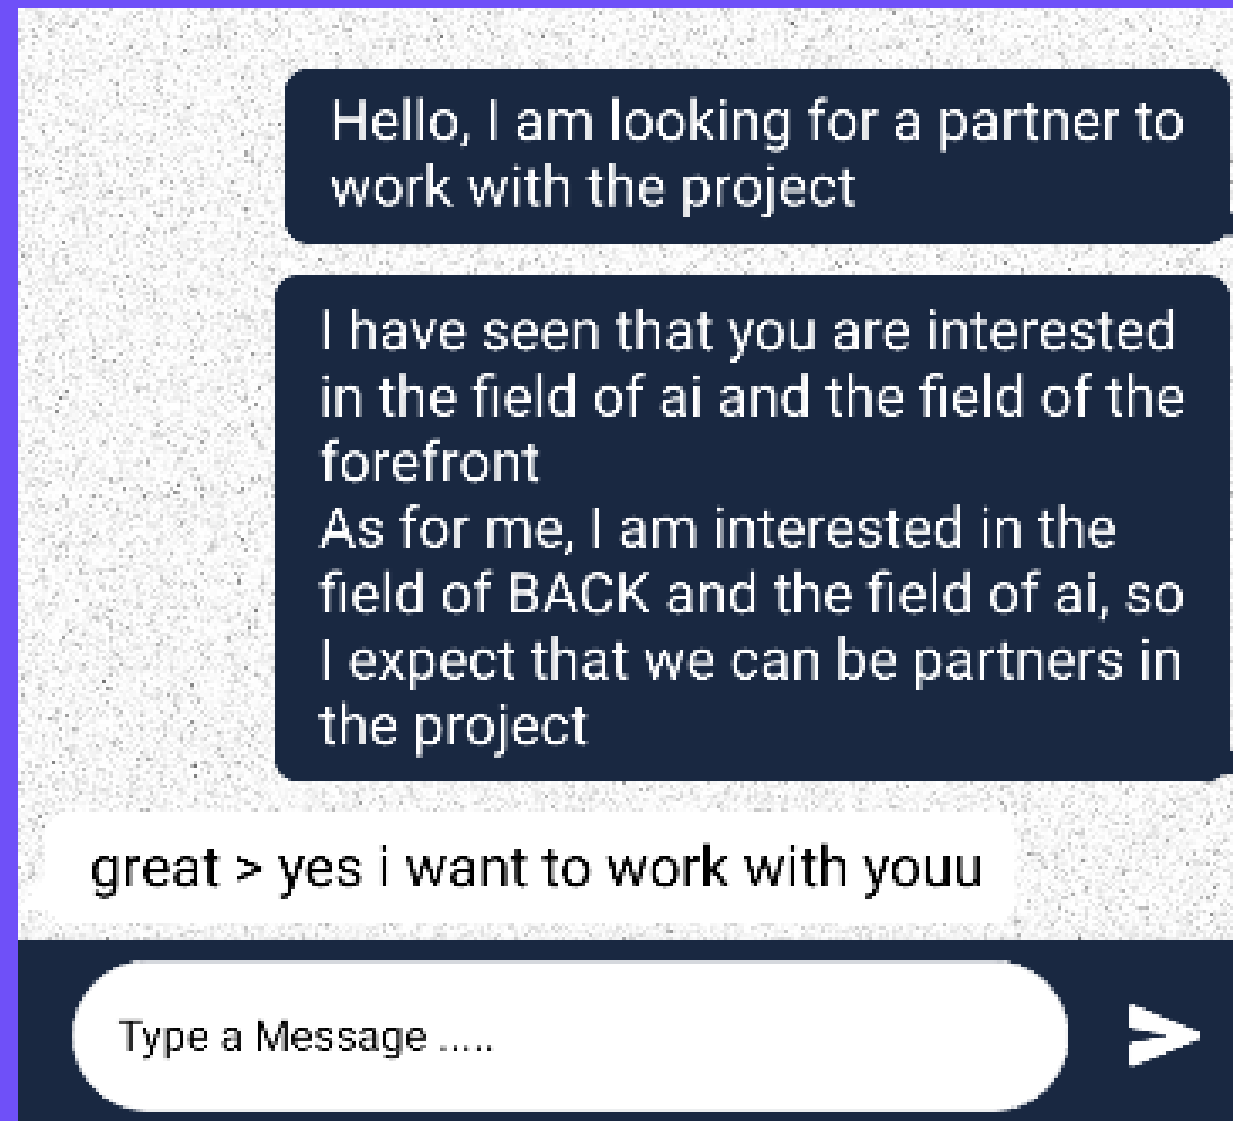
Hello, I am looking for a partner to work with the project

I have seen that you are interested in the field of ai and the field of the forefront
As for me, I am interested in the field of BACK and the field of ai, so I expect that we can be partners in the project

great > yes i want to work with youu

Type a Message .....